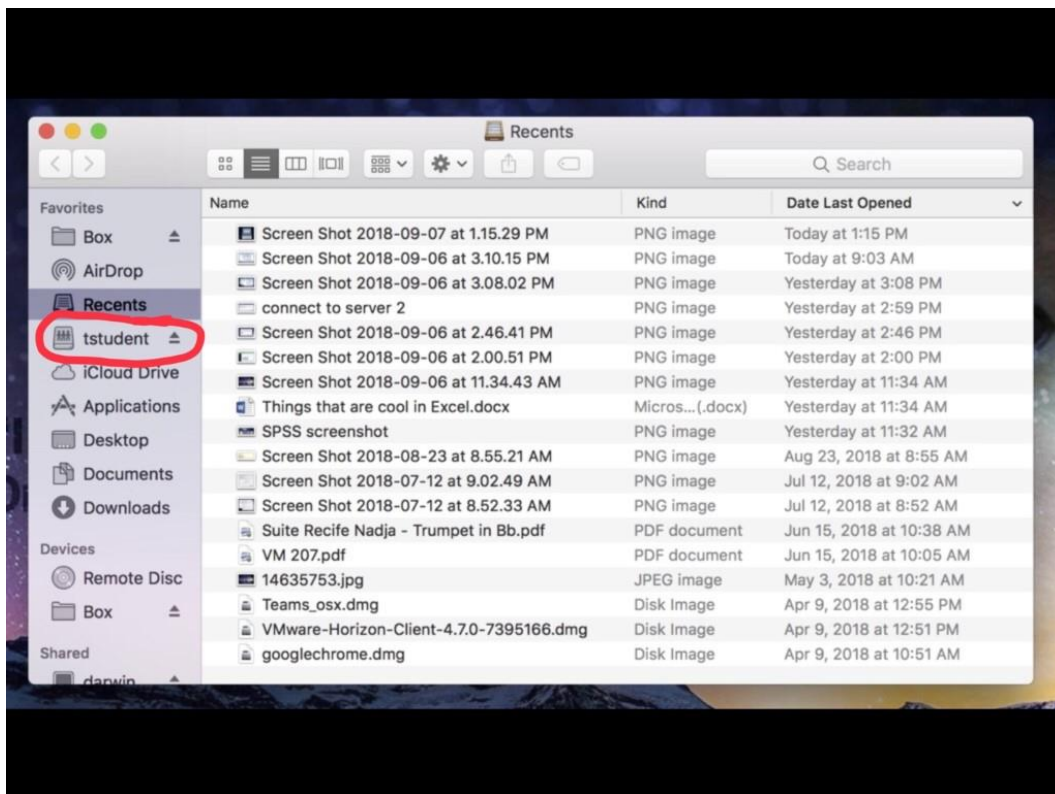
Recents

Search

Favorites
Box
AirDrop
Recents
tstudent
iCloud Drive
Applications
Desktop
Documents
Downloads

Devices
Remote Disc
Box

Shared
darwin

| Name | Kind | Date Last Opened |
|---|---|---|
| Screen Shot 2018-09-07 at 1.15.29 PM | PNG image | Today at 1:15 PM |
| Screen Shot 2018-09-06 at 3.10.15 PM | PNG image | Today at 9:03 AM |
| Screen Shot 2018-09-06 at 3.08.02 PM | PNG image | Yesterday at 3:08 PM |
| connect to server 2 | PNG image | Yesterday at 2:59 PM |
| Screen Shot 2018-09-06 at 2.46.41 PM | PNG image | Yesterday at 2:46 PM |
| Screen Shot 2018-09-06 at 2.00.51 PM | PNG image | Yesterday at 2:00 PM |
| Screen Shot 2018-09-06 at 11.34.43 AM | PNG image | Yesterday at 11:34 AM |
| Things that are cool in Excel.docx | Micros...(.docx) | Yesterday at 11:34 AM |
| SPSS screenshot | PNG image | Yesterday at 11:32 AM |
| Screen Shot 2018-08-23 at 8.55.21 AM | PNG image | Aug 23, 2018 at 8:55 AM |
| Screen Shot 2018-07-12 at 9.02.49 AM | PNG image | Jul 12, 2018 at 9:02 AM |
| Screen Shot 2018-07-12 at 8.52.33 AM | PNG image | Jul 12, 2018 at 8:52 AM |
| Suite Recife Nadja - Trumpet in Bb.pdf | PDF document | Jun 15, 2018 at 10:38 AM |
| VM 207.pdf | PDF document | Jun 15, 2018 at 10:05 AM |
| 14635753.jpg | JPEG image | May 3, 2018 at 10:21 AM |
| Teams_osx.dmg | Disk Image | Apr 9, 2018 at 12:55 PM |
| VMware-Horizon-Client-4.7.0-7395166.dmg | Disk Image | Apr 9, 2018 at 12:51 PM |
| googlechrome.dmg | Disk Image | Apr 9, 2018 at 10:51 AM |